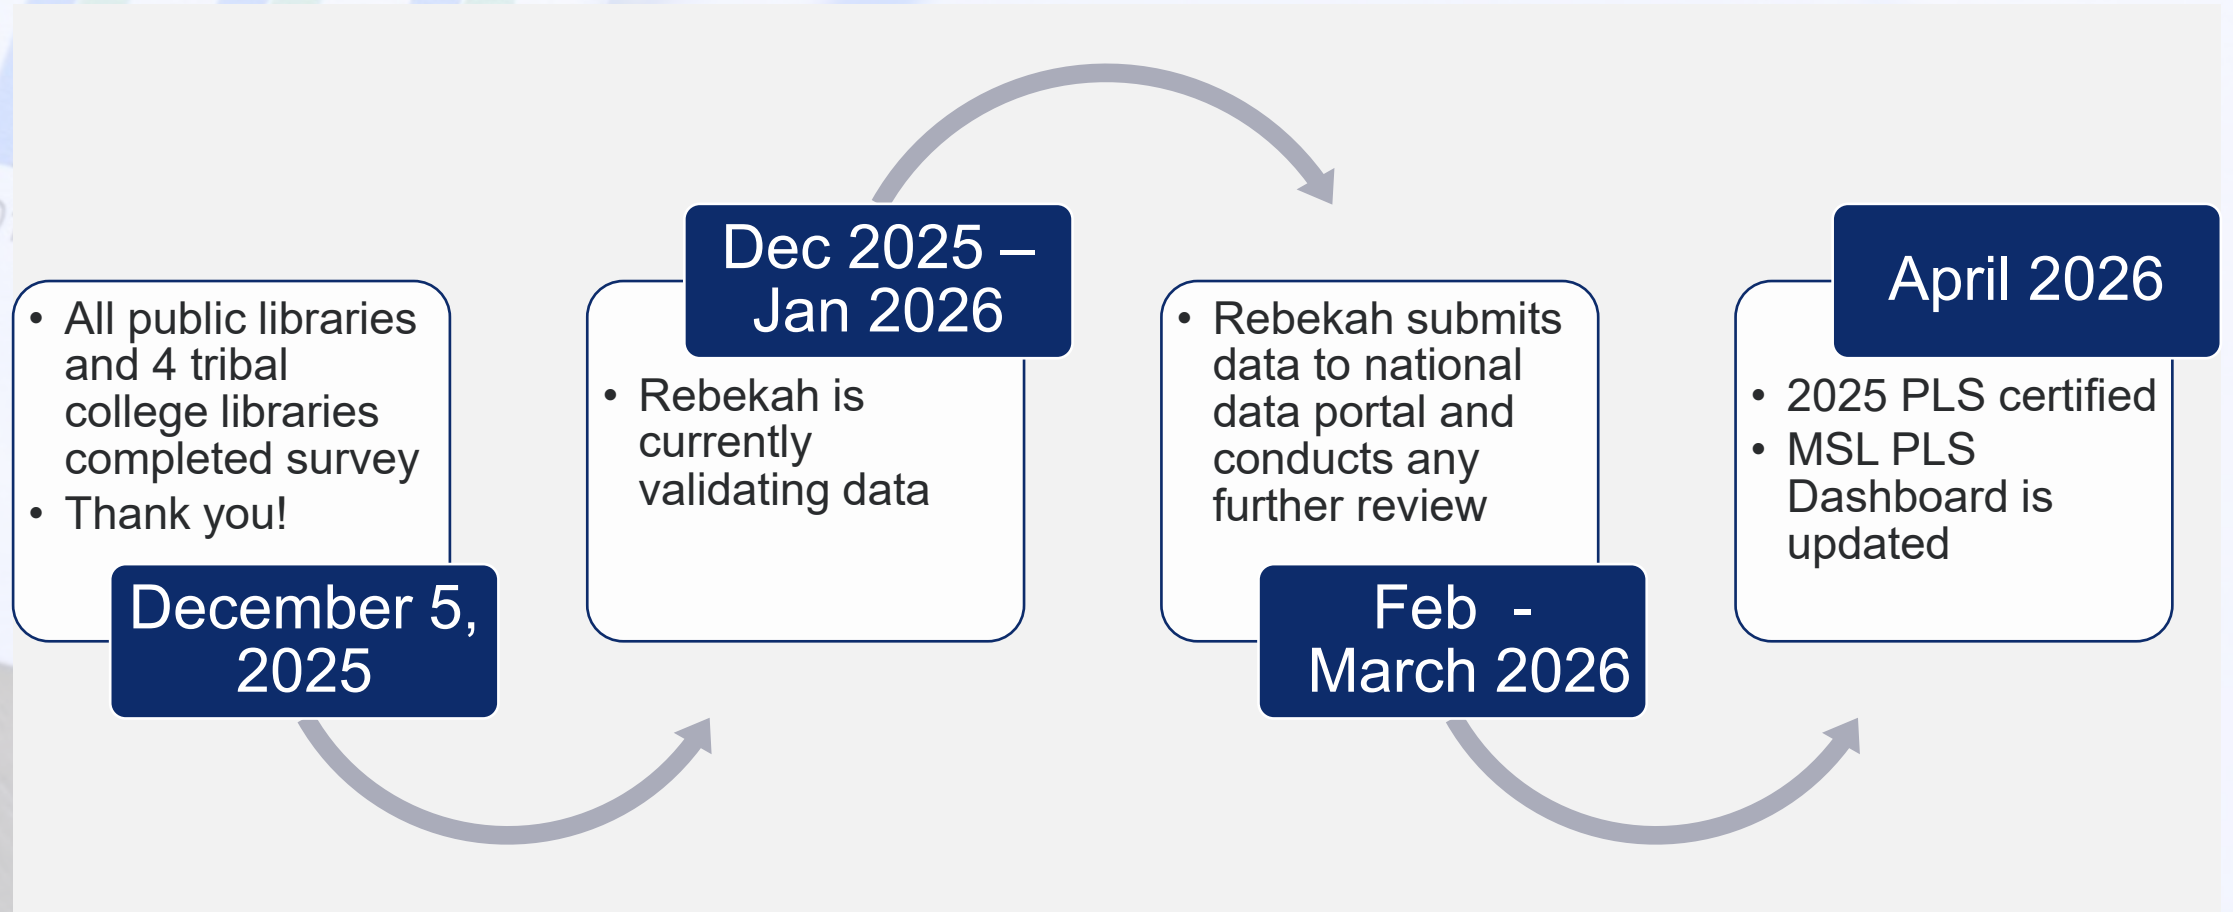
• All public libraries and 4 tribal college libraries completed survey
• Thank you!

December 5, 2025

Dec 2025 – Jan 2026

• Rebekah is currently validating data

• Rebekah submits data to national data portal and conducts any further review

Feb - March 2026

April 2026

• 2025 PLS certified
• MSL PLS Dashboard is updated